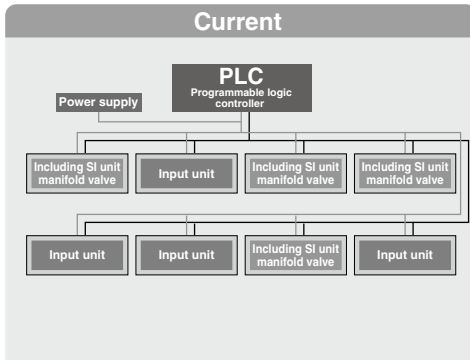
Current

PLC
Programmable logic controller

Power supply

Including SI unit manifold valve

Input unit

Including SI unit manifold valve

Including SI unit manifold valve

Input unit

Input unit

Including SI unit manifold valve

Input unit